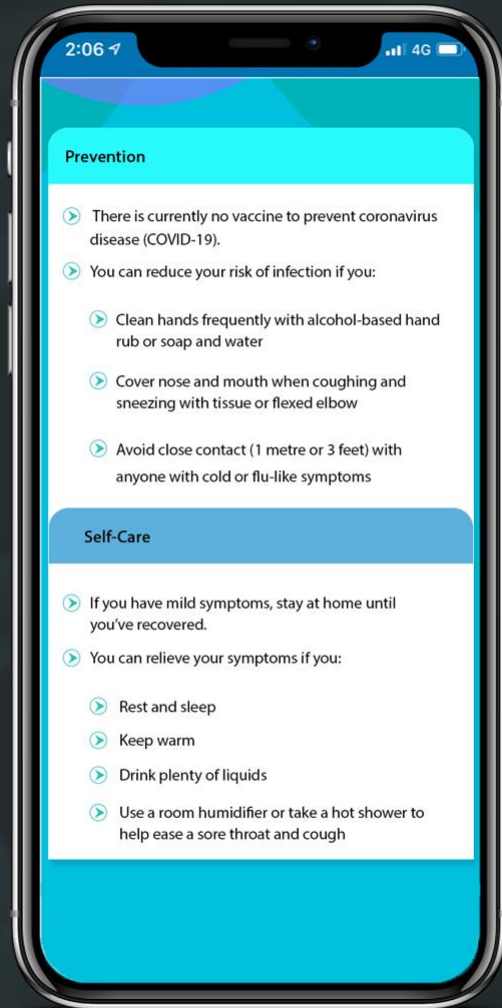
2:06 4G

Prevention

There is currently no vaccine to prevent coronavirus disease (COVID-19).

You can reduce your risk of infection if you:

Clean hands frequently with alcohol-based hand rub or soap and water

Cover nose and mouth when coughing and sneezing with tissue or flexed elbow

Avoid close contact (1 metre or 3 feet) with anyone with cold or flu-like symptoms

Self-Care

If you have mild symptoms, stay at home until you've recovered.

You can relieve your symptoms if you:

Rest and sleep

Keep warm

Drink plenty of liquids

Use a room humidifier or take a hot shower to help ease a sore throat and cough